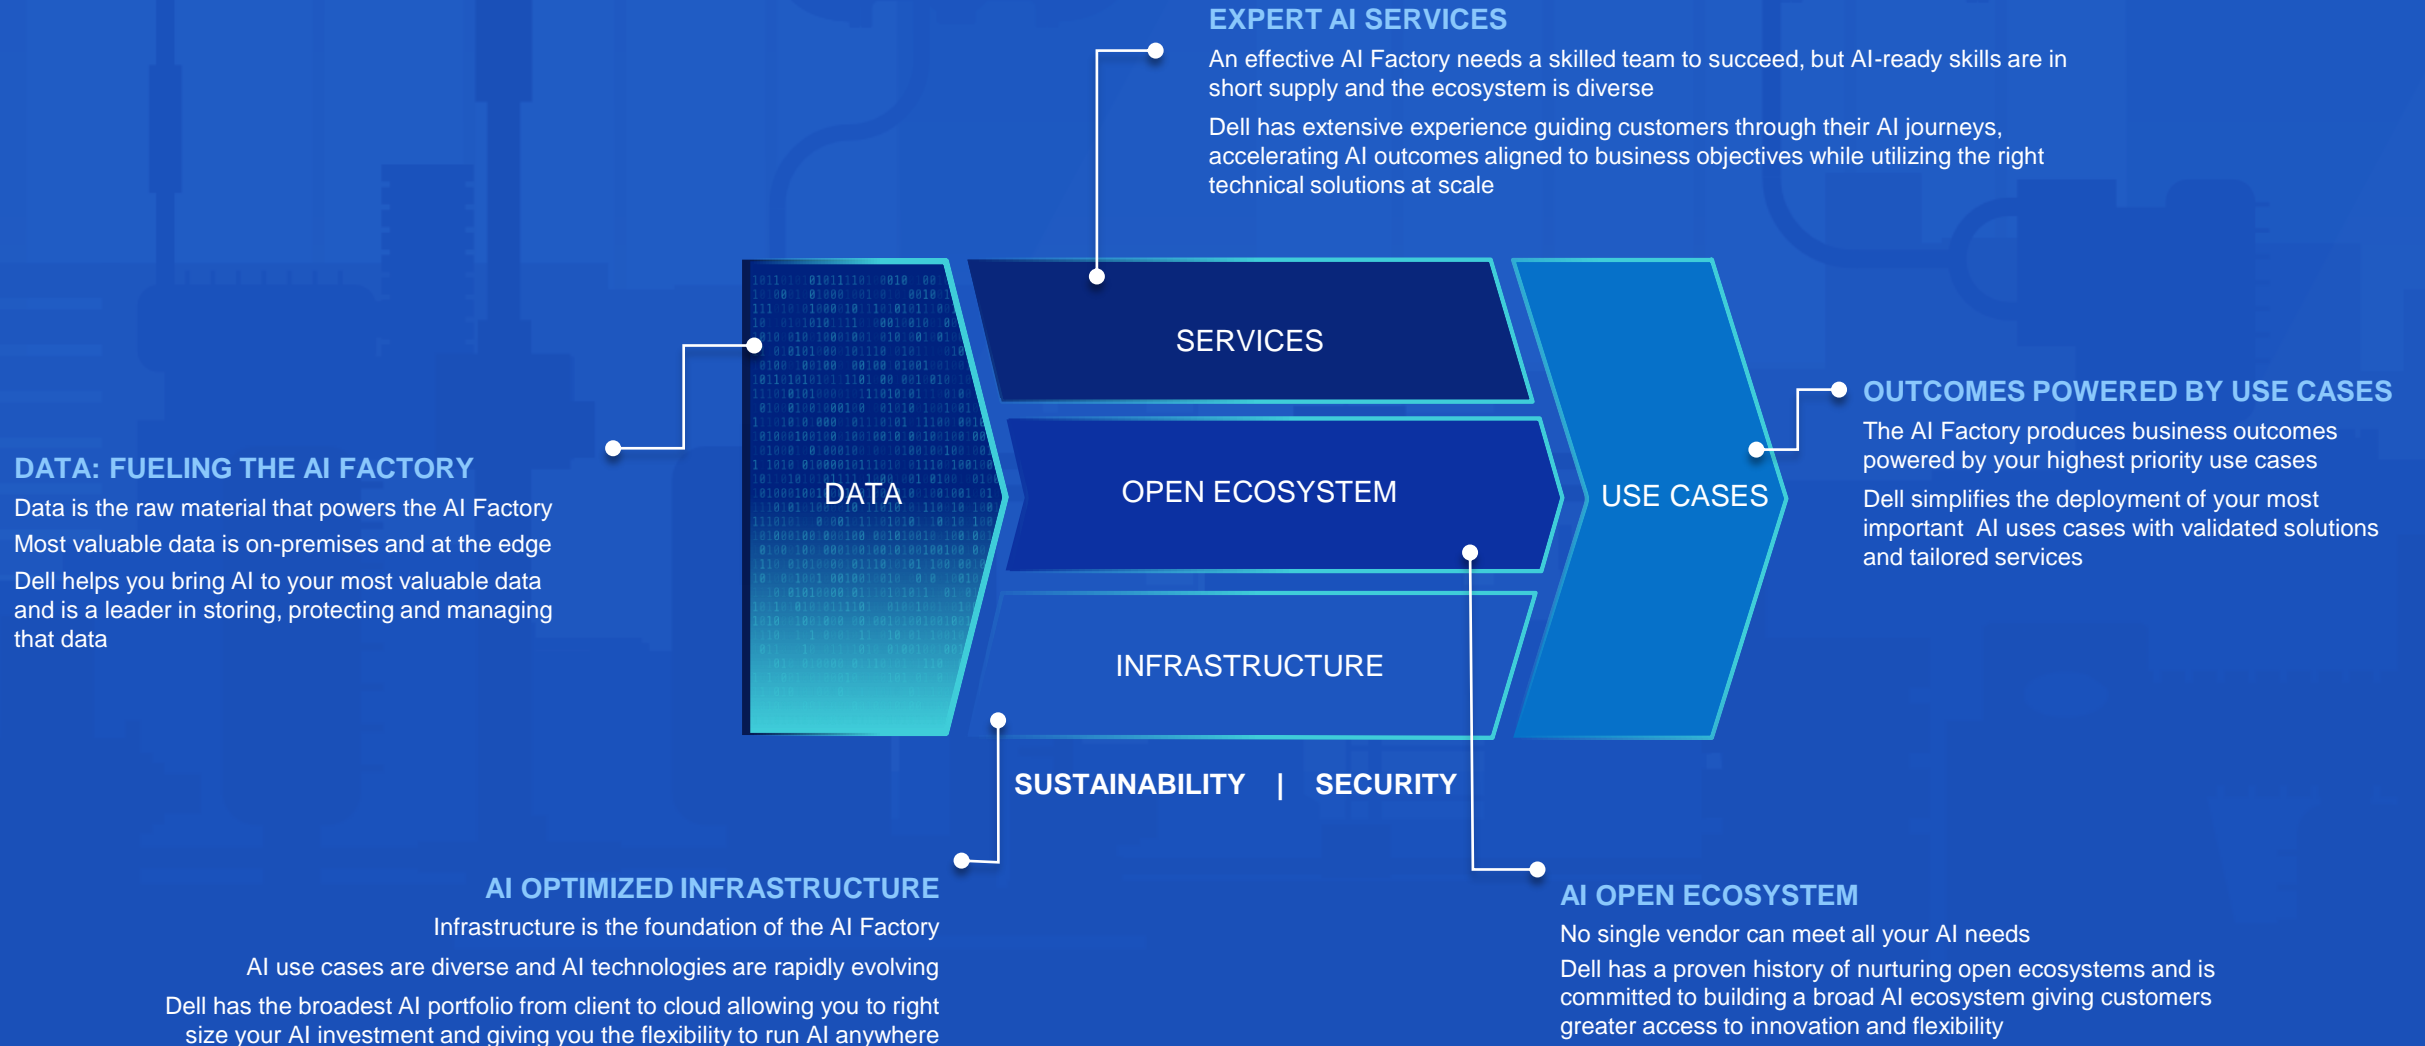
EXPERT AI SERVICES

An effective AI Factory needs a skilled team to succeed, but AI-ready skills are in short supply and the ecosystem is diverse

Dell has extensive experience guiding customers through their AI journeys, accelerating AI outcomes aligned to business objectives while utilizing the right technical solutions at scale

DATA: FUELING THE AI FACTORY

Data is the raw material that powers the AI Factory

Most valuable data is on-premises and at the edge

Dell helps you bring AI to your most valuable data and is a leader in storing, protecting and managing that data

DATA

SERVICES

OPEN ECOSYSTEM

INFRASTRUCTURE

USE CASES

OUTCOMES POWERED BY USE CASES

The AI Factory produces business outcomes powered by your highest priority use cases

Dell simplifies the deployment of your most important AI uses cases with validated solutions and tailored services

SUSTAINABILITY | SECURITY

AI OPTIMIZED INFRASTRUCTURE

Infrastructure is the foundation of the AI Factory

AI use cases are diverse and AI technologies are rapidly evolving

Dell has the broadest AI portfolio from client to cloud allowing you to right size your AI investment and giving you the flexibility to run AI anywhere

AI OPEN ECOSYSTEM

No single vendor can meet all your AI needs

Dell has a proven history of nurturing open ecosystems and is committed to building a broad AI ecosystem giving customers greater access to innovation and flexibility